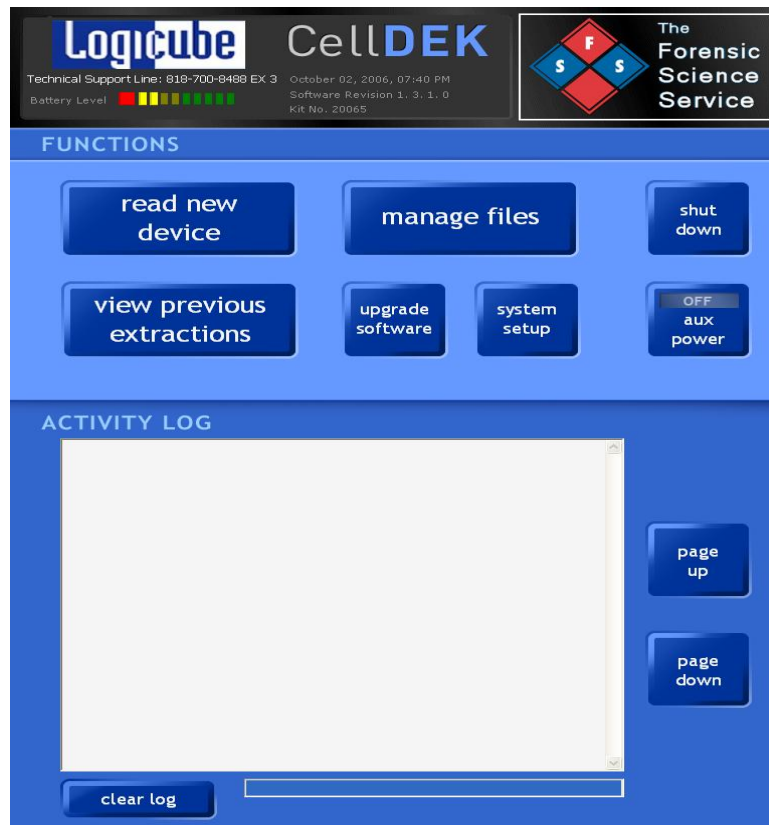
Logicube
Technical Support Line: 818-700-8488 EX 3
Battery Level

CellDEK
October 02, 2006, 07:40 PM
Software Revision 1. 3. 1. 0
Kit No. 20065

F
S S
The Forensic Science Service

FUNCTIONS

read new device

manage files

shut down

view previous extractions

upgrade software

system setup

OFF
aux power

ACTIVITY LOG

page up

page down

clear log